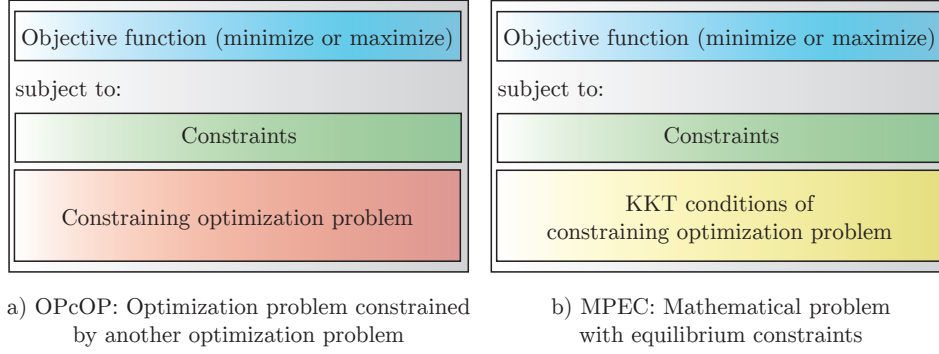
Objective function (minimize or maximize)

subject to:

Constraints

Constraining optimization problem

a) OPcOP: Optimization problem constrained by another optimization problem

Objective function (minimize or maximize)

subject to:

Constraints

KKT conditions of constraining optimization problem

b) MPEC: Mathematical problem with equilibrium constraints